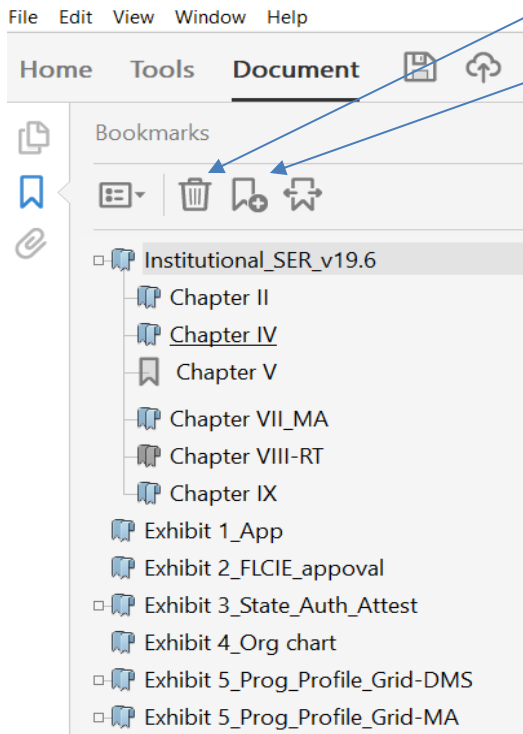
File Edit View Window Help

Home Tools Document

Bookmarks

Institutional_SER_v19.6
Chapter II
Chapter IV
Chapter V
Chapter VII_MA
Chapter VIII-RT
Chapter IX
Exhibit 1_App
Exhibit 2_FLCIE_appoval
Exhibit 3_State_Auth_Attest
Exhibit 4_Org chart
Exhibit 5_Prog_Profile_Grid-DMS
Exhibit 5_Prog_Profile_Grid-MA